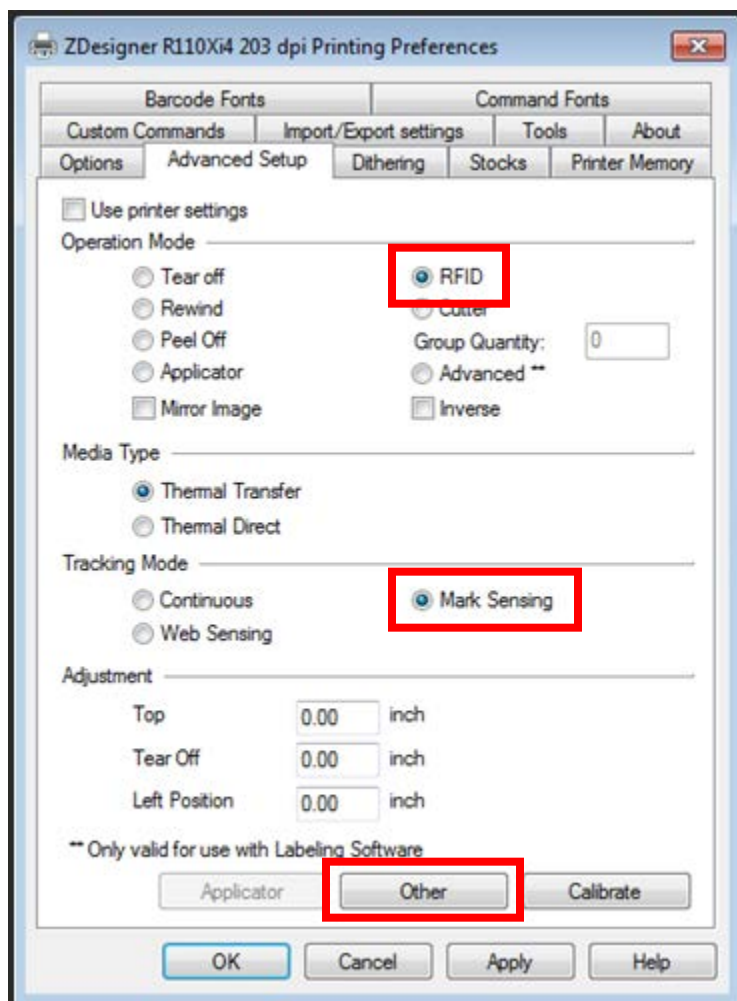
ZDesigner R110Xi4 203 dpi Printing Preferences

Barcode Fonts | Command Fonts
Custom Commands | Import/Export settings | Tools | About
Options | Advanced Setup | Dithering | Stocks | Printer Memory

Use printer settings

Operation Mode
Tear off
Rewind
Peel Off
Applicator
Mirror Image
RFID
Cutter
Group Quantity: 0
Advanced **
Inverse

Media Type
Thermal Transfer
Thermal Direct

Tracking Mode
Continuous
Web Sensing
Mark Sensing

Adjustment
Top 0.00 inch
Tear Off 0.00 inch
Left Position 0.00 inch

** Only valid for use with Labeling Software

Applicator | Other | Calibrate

OK | Cancel | Apply | Help